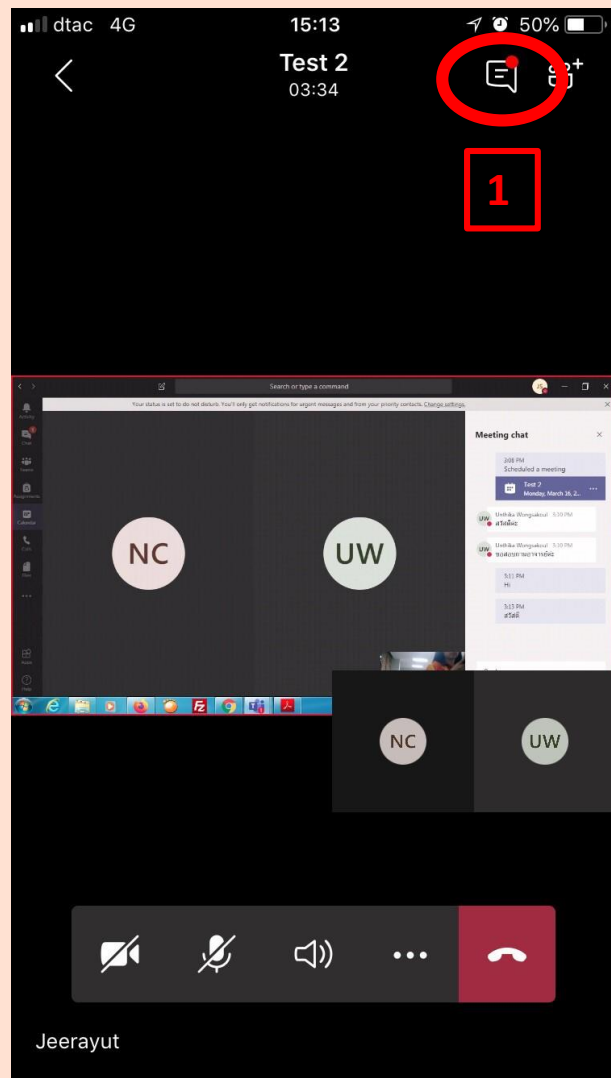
dtac 4G 15:13 50%

Test 2
03:34

1

Search or type a command

Your status is set to do not disturb. You'll only get notifications for urgent messages and from your priority contacts. Change settings

Activity
Chat
Teams
Assignments
Calendar
Calls
Files
...
Apps
Help

NC
UW

Meeting chat

2:08 PM
Scheduled a meeting

Test 2
Monday, March 16, 2...

UW Uthika Wongsakul 3:10 PM
สวัสดีค่ะ

UW Uthika Wongsakul 3:10 PM
ขอสอบถามอาจารย์ค่ะ

3:11 PM
Hi

3:13 PM
สวัสดี

NC
UW

Jeerayut